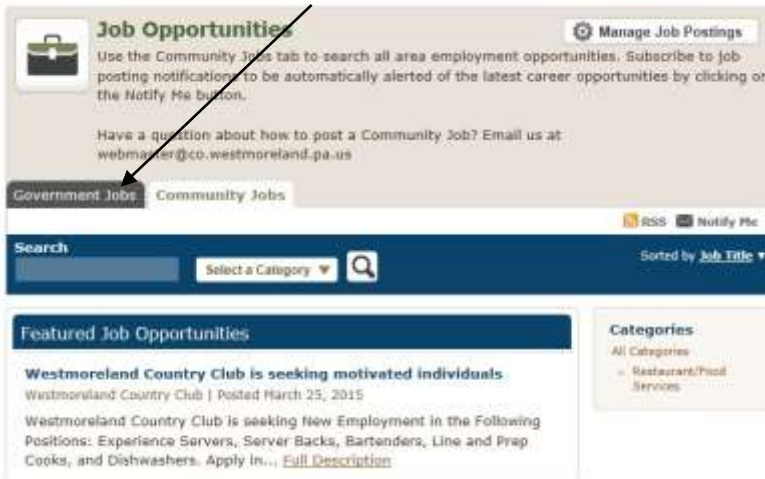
Job Opportunities

Manage Job Postings

Use the Community Jobs tab to search all area employment opportunities. Subscribe to job posting notifications to be automatically alerted of the latest career opportunities by clicking on the Notify Me button.

Have a question about how to post a Community Job? Email us at webmaster@co.westmoreland.pa.us

Government Jobs Community Jobs

RSS Notify Me

Search

Select a Category

Sorted by Job Title

Featured Job Opportunities

Westmoreland Country Club is seeking motivated individuals

Westmoreland Country Club | Posted March 25, 2015

Westmoreland Country Club is seeking New Employment in the Following Positions: Experience Servers, Server Backs, Bartenders, Line and Prep Cooks, and Dishwashers. Apply in... Full Description

Categories

All Categories

Restaurant/Food Services